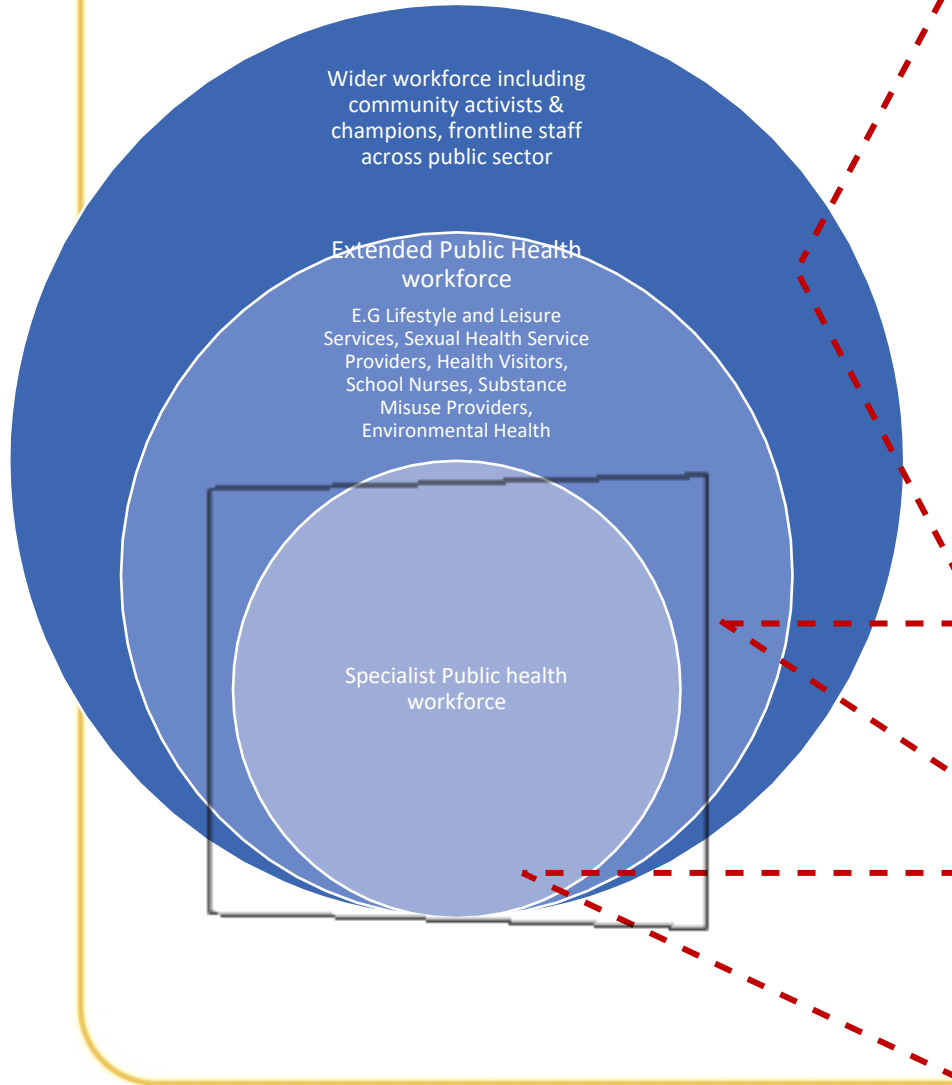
Wider workforce including community activists & champions, frontline staff across public sector

Extended Public Health workforce

E.G Lifestyle and Leisure Services, Sexual Health Service Providers, Health Visitors, School Nurses, Substance Misuse Providers, Environmental Health

Specialist Public health workforce